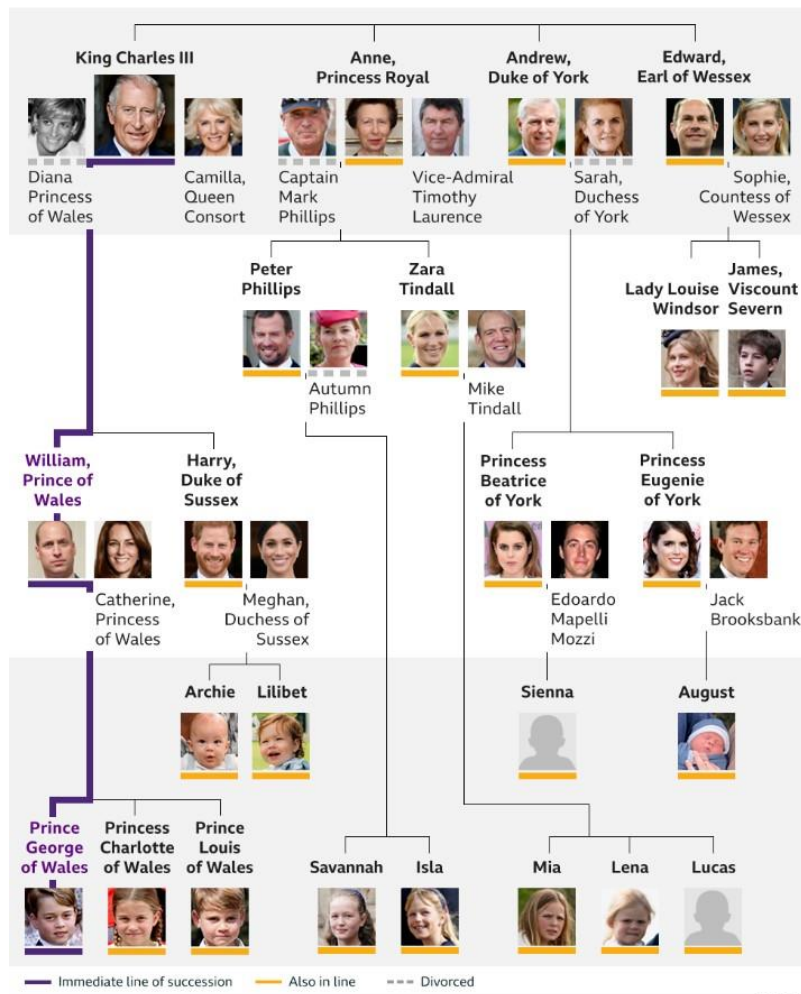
King Charles III

Diana Princess of Wales

Camilla, Queen Consort

Anne, Princess Royal

Captain Mark Phillips

Vice-Admiral Timothy Laurence

Andrew, Duke of York

Sarah, Duchess of York

Edward, Earl of Wessex

Sophie, Countess of Wessex

Peter Phillips

Autumn Phillips

Zara Tindall

Mike Tindall

Lady Louise Windsor

James, Viscount Severn

William, Prince of Wales

Catherine, Princess of Wales

Harry, Duke of Sussex

Meghan, Duchess of Sussex

Princess Beatrice of York

Edoardo Mapelli Mozzi

Princess Eugenie of York

Jack Brooksbank

Archie

Lilibet

Sienna

August

Prince George of Wales

Princess Charlotte of Wales

Prince Louis of Wales

Savannah

Isla

Mia

Lena

Lucas

Immediate line of succession
Also in line
Divorced